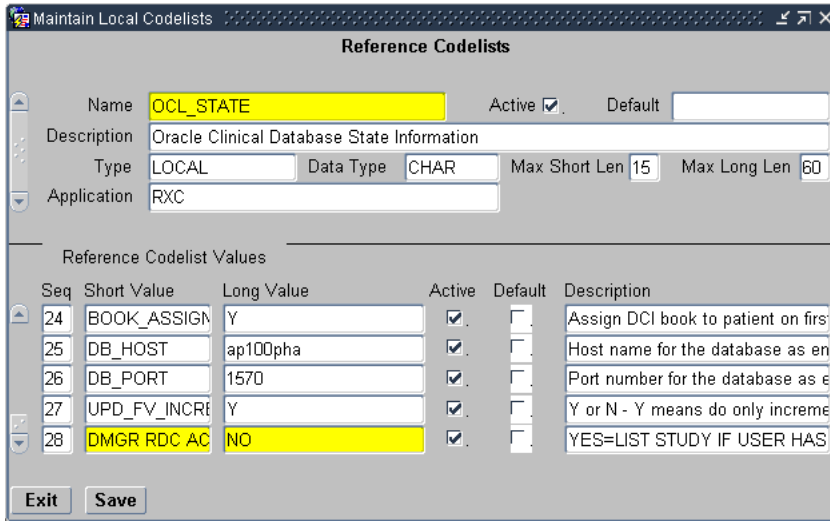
Maintain Local Codelists

Reference Codelists

Name OCL_STATE
Active ☑ Default
Description Oracle Clinical Database State Information
Type LOCAL
Data Type CHAR
Max Short Len 15
Max Long Len 60
Application RXC

Reference Codelist Values

| Seq | Short Value | Long Value | Active | Default | Description |
|---|---|---|---|---|---|
| 24 | BOOK_ASSIGN | Y | ☑ | ☐ | Assign DCI book to patient on firs |
| 25 | DB_HOST | ap100pha | ☑ | ☐ | Host name for the database as en |
| 26 | DB_PORT | 1570 | ☑ | ☐ | Port number for the database as e |
| 27 | UPD_FV_INCRE | Y | ☑ | ☐ | Y or N - Y means do only increme |
| 28 | DMGR RDC AC | NO | ☑ | ☐ | YES=LIST STUDY IF USER HAS |

Exit Save